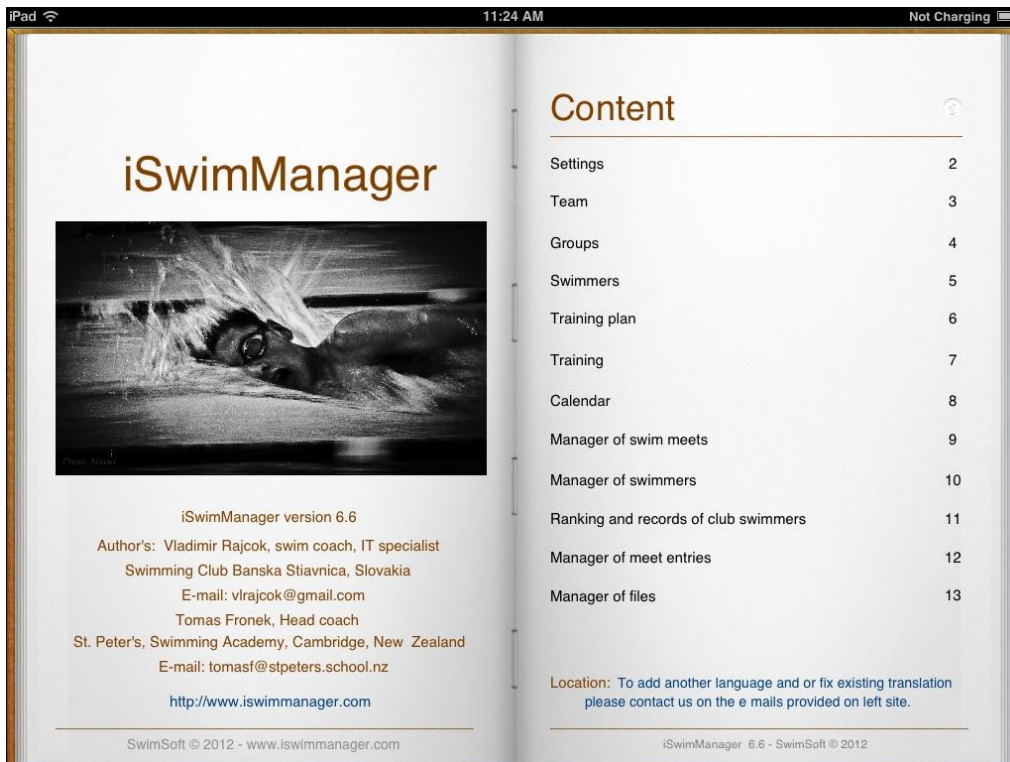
iPad 11:24 AM Not Charging

iSwimManager

Photo: Adrian

iSwimManager version 6.6

Author's: Vladimir Rajcok, swim coach, IT specialist

Swimming Club Banska Stiavnica, Slovakia

E-mail: vlrajcok@gmail.com

Tomas Fronek, Head coach

St. Peter's, Swimming Academy, Cambridge, New Zealand

E-mail: tomasf@stpeters.school.nz

http://www.iswimmanager.com

SwimSoft © 2012 - www.iswimmanager.com

Content

| | |
|---|---|
| Settings | 2 |
| Team | 3 |
| Groups | 4 |
| Swimmers | 5 |
| Training plan | 6 |
| Training | 7 |
| Calendar | 8 |
| Manager of swim meets | 9 |
| Manager of swimmers | 10 |
| Ranking and records of club swimmers | 11 |
| Manager of meet entries | 12 |
| Manager of files | 13 |

Location: To add another language and or fix existing translation please contact us on the e mails provided on left site.

iSwimManager 6.6 - SwimSoft © 2012